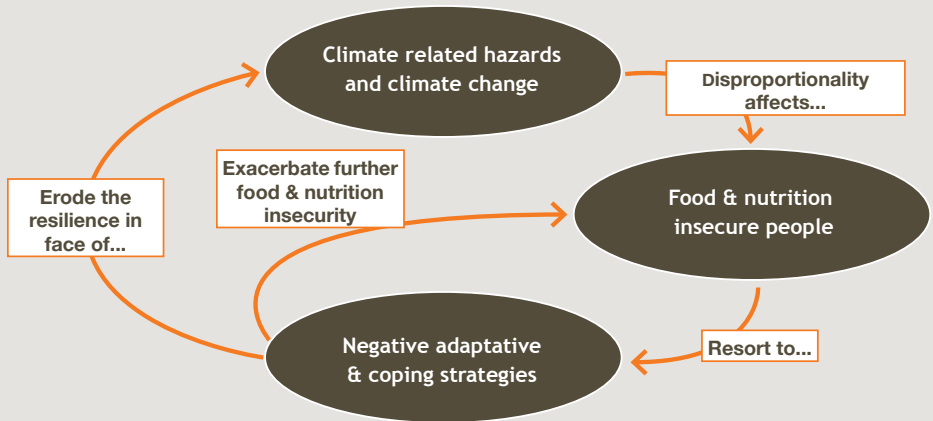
Climate related hazards and climate change

Disproportionality affects...

Food & nutrition insecure people

Resort to...

Negative adaptative & coping strategies

Exacerbate further food & nutrition insecurity

Erode the resilience in face of...